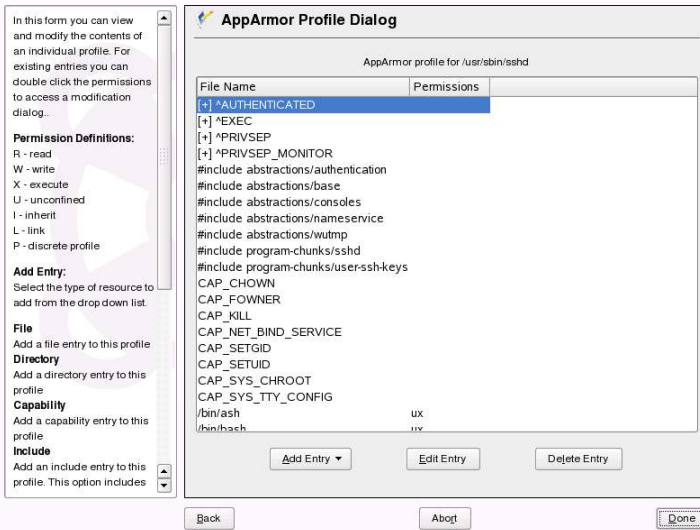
In this form you can view and modify the contents of an individual profile. For existing entries you can double click the permissions to access a modification dialog..

Permission Definitions:
R - read
W - write
X - execute
U - unconfined
I - inherit
L - link
P - discrete profile

Add Entry:
Select the type of resource to add from the drop down list.

File
Add a file entry to this profile
Directory
Add a directory entry to this profile
Capability
Add a capability entry to this profile
Include
Add an include entry to this profile. This option includes

AppArmor Profile Dialog

AppArmor profile for /usr/sbin/sshd

| File Name | Permissions |
|---|---|
| [+] ^AUTHENTICATED | |
| [+] ^EXEC | |
| [+] ^PRIVSEP | |
| [+] ^PRIVSEP_MONITOR | |
| #include abstractions/authentication | |
| #include abstractions/base | |
| #include abstractions/consoles | |
| #include abstractions/nameservice | |
| #include abstractions/wutmp | |
| #include program-chunks/sshd | |
| #include program-chunks/user-ssh-keys | |
| CAP_CHOWN | |
| CAP_FOWNER | |
| CAP_KILL | |
| CAP_NET_BIND_SERVICE | |
| CAP_SETGID | |
| CAP_SETUID | |
| CAP_SYS_CHROOT | |
| CAP_SYS_TTY_CONFIG | |
| /bin/ash | ux |
| /bin/bash | ux |

Add Entry ▾
Edit Entry
Delete Entry

Back
Abort
Done